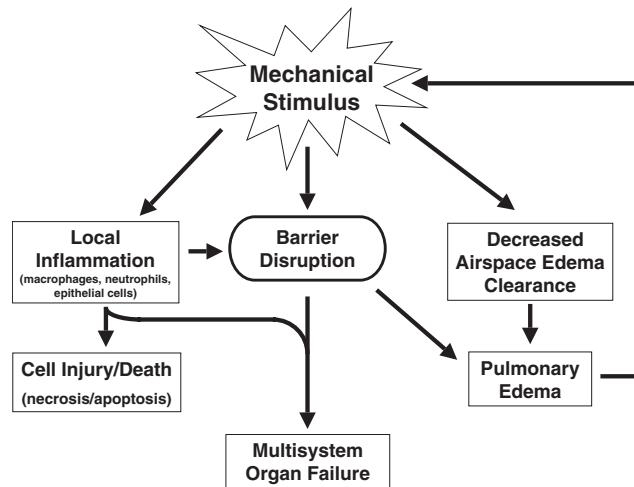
Mechanical Stimulus

Local Inflammation
(macrophages, neutrophils, epithelial cells)

Barrier Disruption

Decreased Airspace Edema Clearance

Cell Injury/Death
(necrosis/apoptosis)

Pulmonary Edema

Multisystem Organ Failure